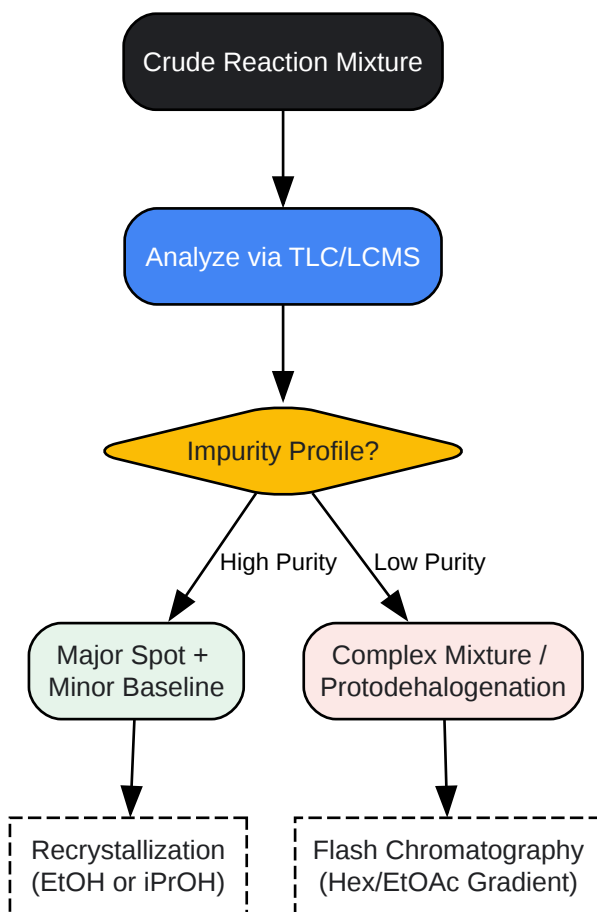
Crude Reaction Mixture

Analyze via TLC/LCMS

Impurity Profile?

High Purity

Low Purity

Major Spot + Minor Baseline

Complex Mixture / Protodehalogenation

Recrystallization (EtOH or iPrOH)

Flash Chromatography (Hex/EtOAc Gradient)